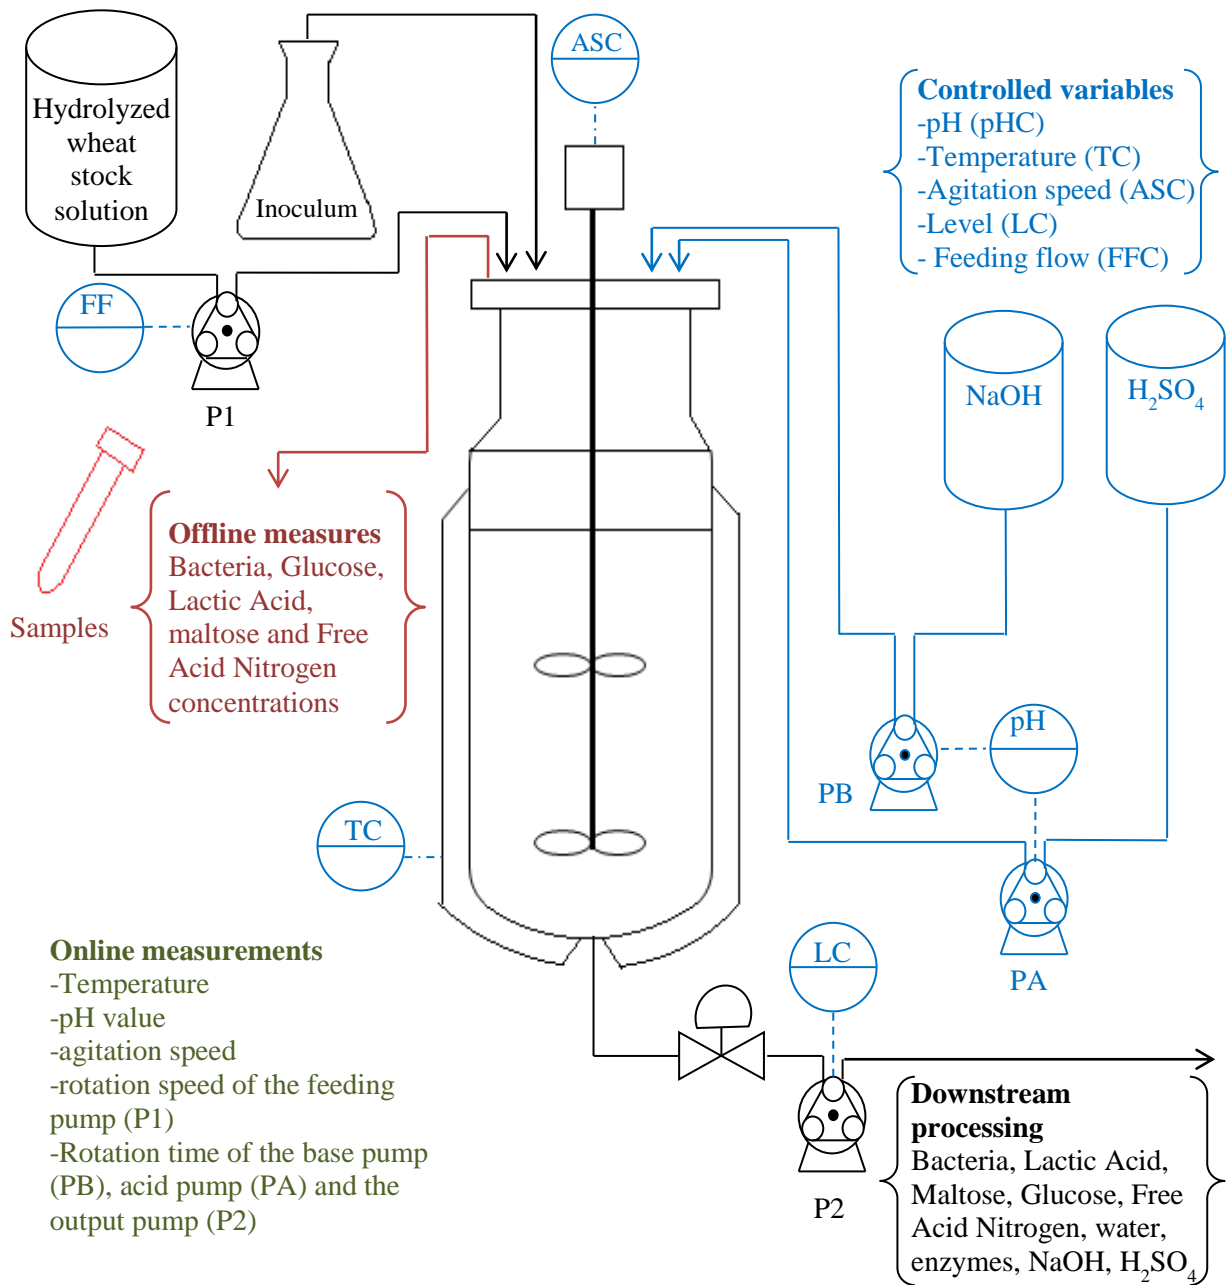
Hydrolyzed wheat stock solution

Inoculum

ASC

Controlled variables
-pH (pHC)
-Temperature (TC)
-Agitation speed (ASC)
-Level (LC)
- Feeding flow (FFC)

FF

P1

NaOH

$H_2SO_4$

Samples

Offline measures
Bacteria, Glucose, Lactic Acid, maltose and Free Acid Nitrogen concentrations

pH

PB

TC

PA

LC

Online measurements
-Temperature
-pH value
-agitation speed
-rotation speed of the feeding pump (P1)
-Rotation time of the base pump (PB), acid pump (PA) and the output pump (P2)

P2

Downstream processing
Bacteria, Lactic Acid, Maltose, Glucose, Free Acid Nitrogen, water, enzymes, NaOH, $H_2SO_4$